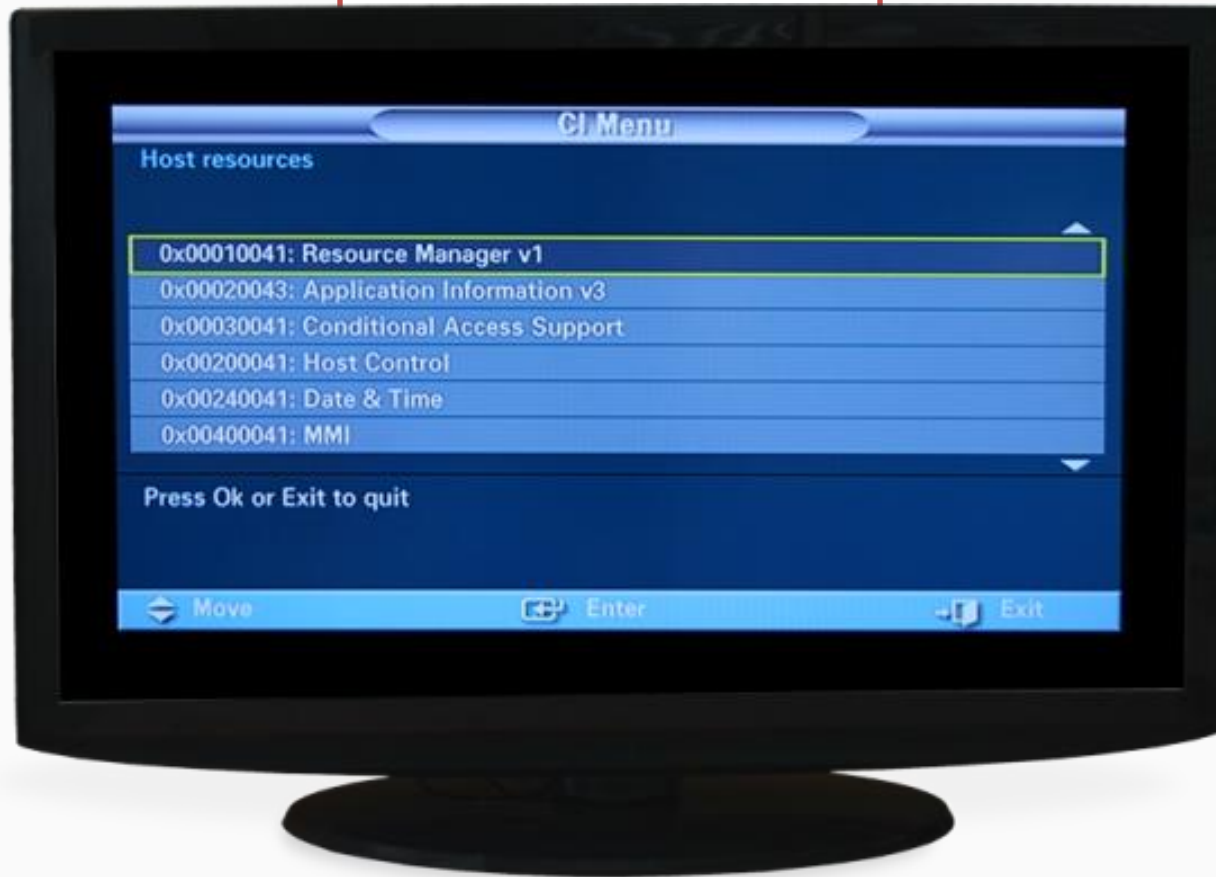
CI Menu

Host resources

0x00010041: Resource Manager v1
0x00020043: Application Information v3
0x00030041: Conditional Access Support
0x00200041: Host Control
0x00240041: Date & Time
0x00400041: MMI

Press Ok or Exit to quit

Move Enter Exit